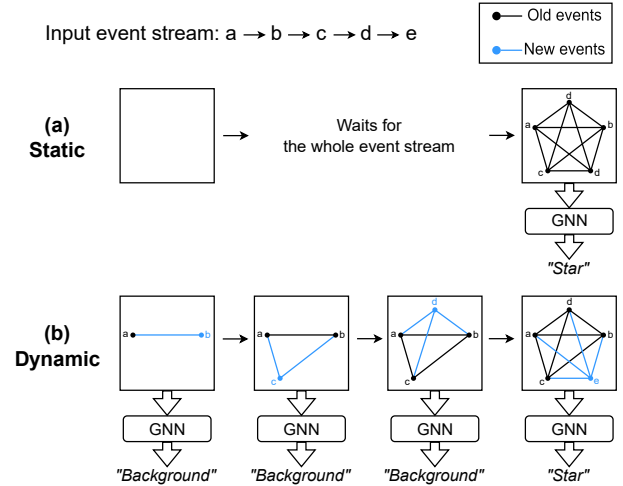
Input event stream: a → b → c → d → e

Old events

New events

(a)
Static

Waits for the whole event stream

d
a
b
c
d

GNN

"Star"

(b)
Dynamic

a
b

a
b
c

d
a
b
c

d
a
b
c
e

GNN

GNN

GNN

GNN

"Background"

"Background"

"Background"

"Star"